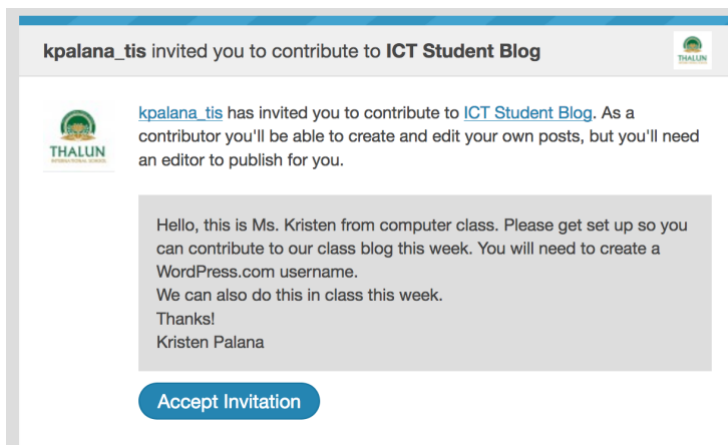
kpalana_tis invited you to contribute to ICT Student Blog

THALUN

THALUN
INTERNATIONAL SCHOOL

kpalana_tis has invited you to contribute to ICT Student Blog. As a contributor you'll be able to create and edit your own posts, but you'll need an editor to publish for you.

Hello, this is Ms. Kristen from computer class. Please get set up so you can contribute to our class blog this week. You will need to create a WordPress.com username.
We can also do this in class this week.
Thanks!
Kristen Palana

Accept Invitation